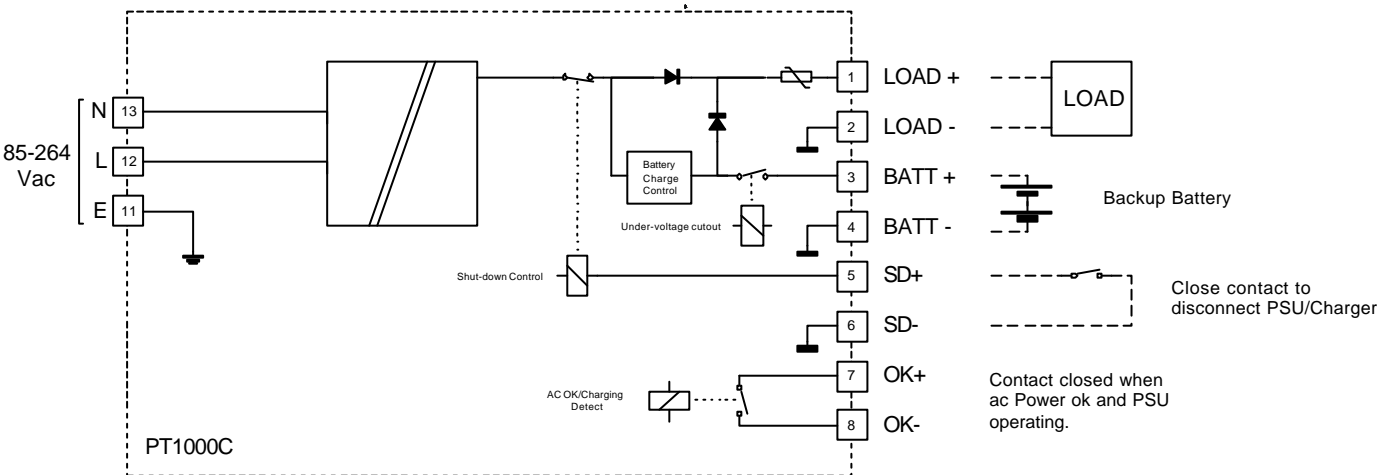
85-264 Vac

N 13

L 12

E 11

Battery Charge Control

Under-voltage cutout

Shut-down Control

AC OK/Charging Detect

PT1000C

1 LOAD +

2 LOAD -

3 BATT +

4 BATT -

5 SD+

6 SD-

7 OK+

8 OK-

LOAD

Backup Battery

Close contact to disconnect PSU/Charger

Contact closed when ac Power ok and PSU operating.